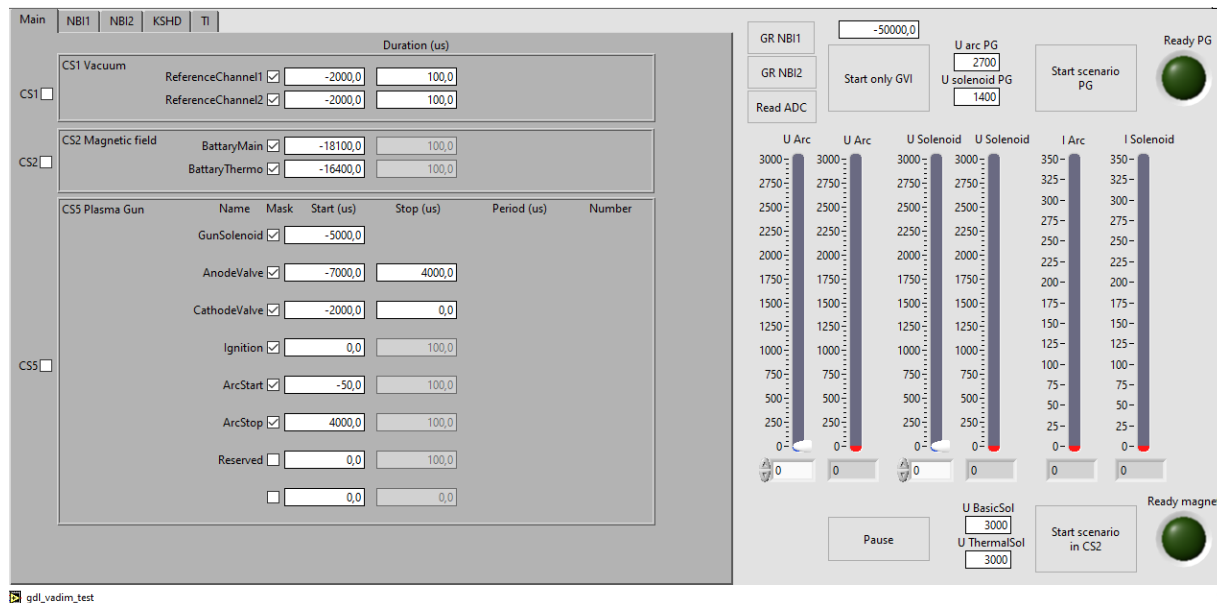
Main | NBI1 | NBI2 | KSHD | TI

Duration (us)

CS1 Vacuum
ReferenceChannel1 -2000,0 100,0
ReferenceChannel2 -2000,0 100,0
CS1

CS2 Magnetic field
BattaryMain -18100,0 100,0
BattaryThermo -16400,0 100,0
CS2

CS5 Plasma Gun Name Mask Start (us) Stop (us) Period (us) Number
GunSolenoid -5000,0
AnodeValve -7000,0 4000,0
CathodeValve -2000,0 0,0
Ignition 0,0 100,0
ArcStart -50,0 100,0
ArcStop 4000,0 100,0
Reserved 0,0 100,0
0,0 0,0
CS5

GR NBI1
GR NBI2
Read ADC
-50000,0
Start only GVI
U arc PG
2700
U solenoid PG
1400
Start scenario PG
Ready PG

U Arc U Arc U Solenoid U Solenoid I Arc I Solenoid

3000 2750 2500 2250 2000 1750 1500 1250 1000 750 500 250 0
3000 2750 2500 2250 2000 1750 1500 1250 1000 750 500 250 0
3000 2750 2500 2250 2000 1750 1500 1250 1000 750 500 250 0
3000 2750 2500 2250 2000 1750 1500 1250 1000 750 500 250 0
350 325 300 275 250 225 200 175 150 125 100 75 50 25 0
350 325 300 275 250 225 200 175 150 125 100 75 50 25 0

0 0 0 0 0 0

Pause
U BasicSol
3000
U ThermalSol
3000
Start scenario in CS2
Ready magne

qdl_vadim_test